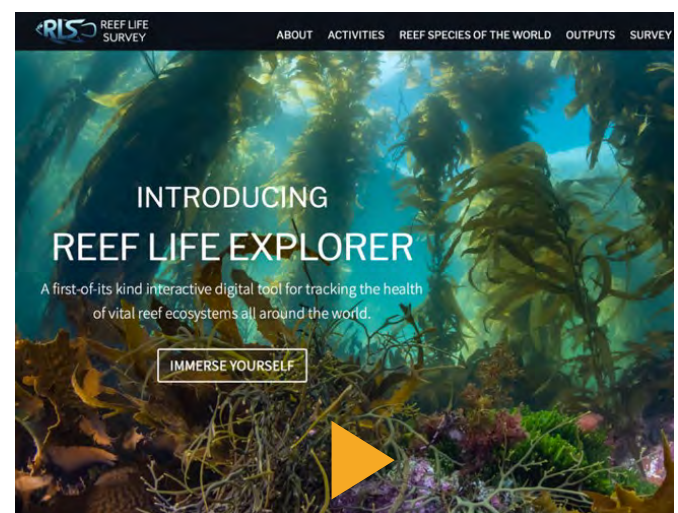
RLS REEF LIFE SURVEY

ABOUT ACTIVITIES REEF SPECIES OF THE WORLD OUTPUTS SURVEY

INTRODUCING

REEF LIFE EXPLORER

A first-of-its kind interactive digital tool for tracking the health of vital reef ecosystems all around the world.

IMMERSE YOURSELF